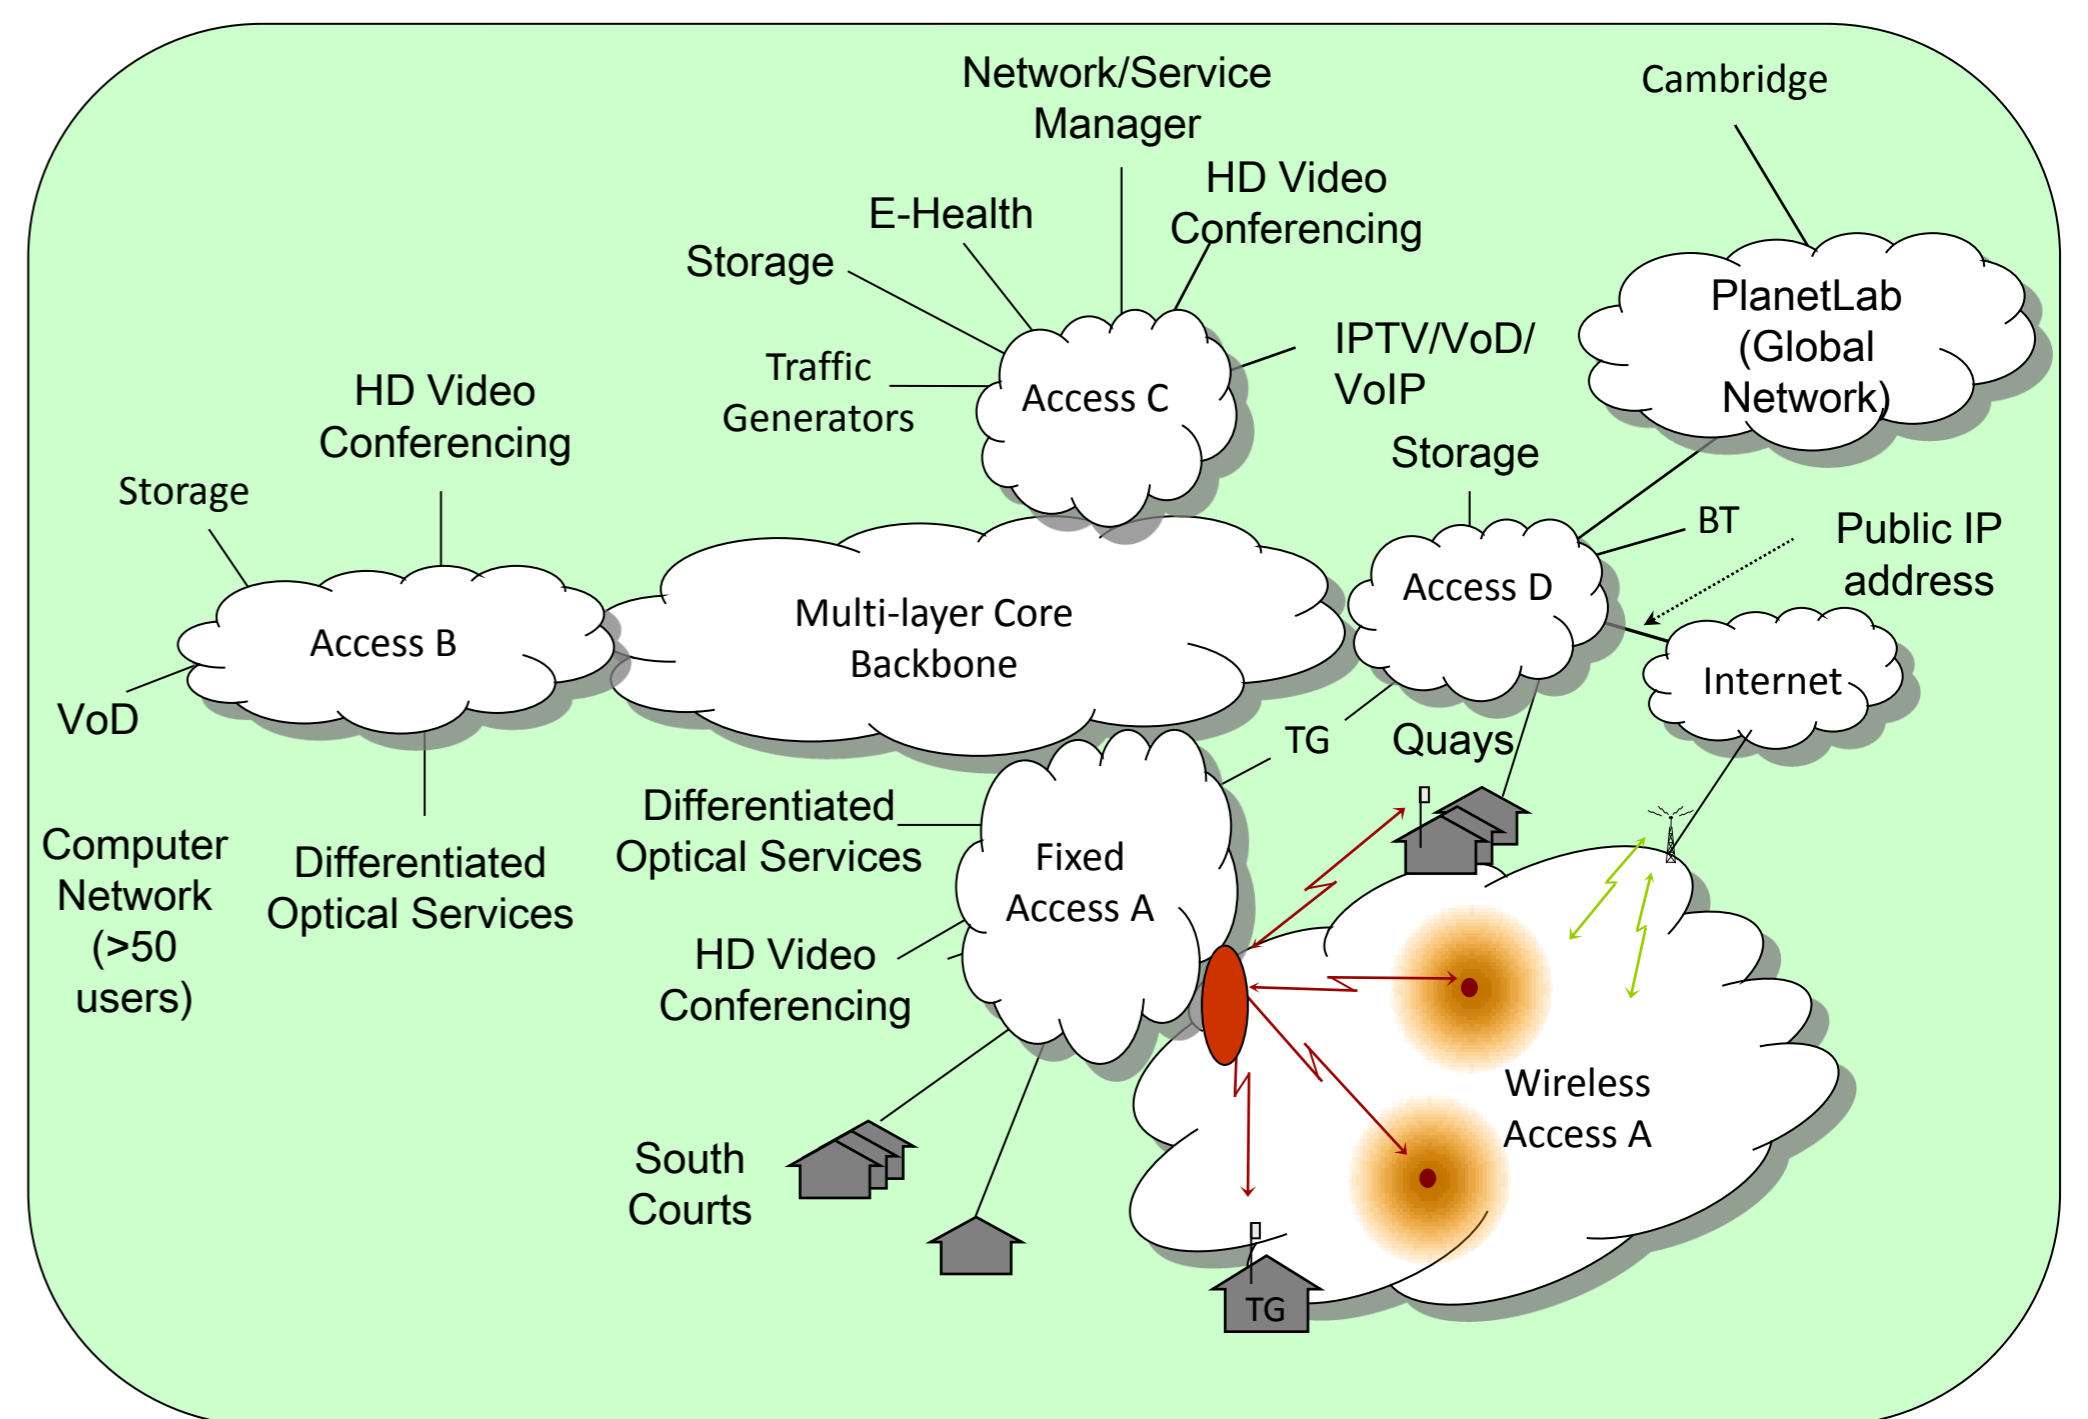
Network/Service Manager

Cambridge

HD Video Conferencing

E-Health

Storage

PlanetLab (Global Network)

IPTV/VoD/ VoIP

Traffic Generators

Access C

HD Video Conferencing

Storage

Storage

BT

Public IP address

Access D

Access B

Multi-layer Core Backbone

Internet

VoD

TG

Quays

Differentiated Optical Services

Computer Network (>50 users)

Differentiated Optical Services

Fixed Access A

HD Video Conferencing

Wireless Access A

South Courts

TG